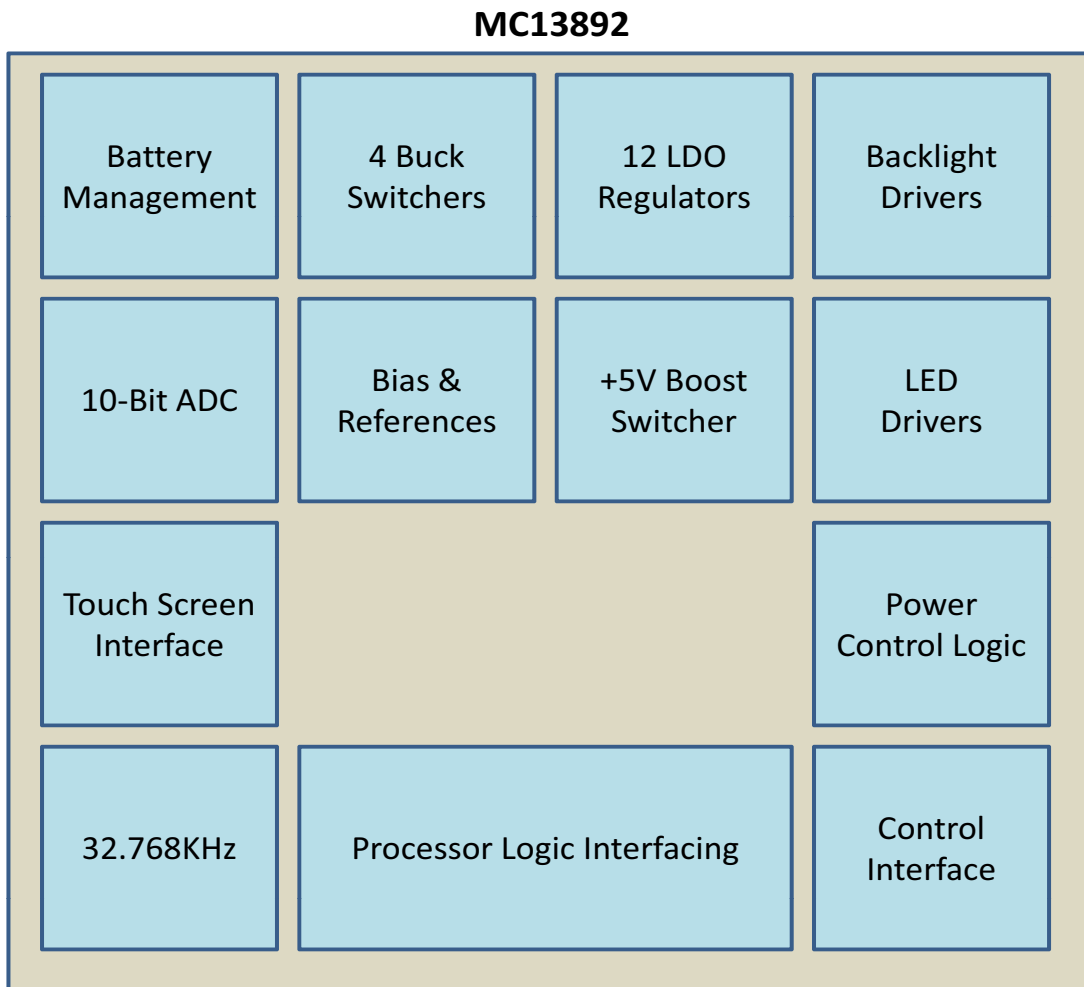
MC13892

Battery Management

4 Buck Switchers

12 LDO Regulators

Backlight Drivers

10-Bit ADC

Bias & References

+5V Boost Switcher

LED Drivers

Touch Screen Interface

Power Control Logic

32.768KHz

Processor Logic Interfacing

Control Interface